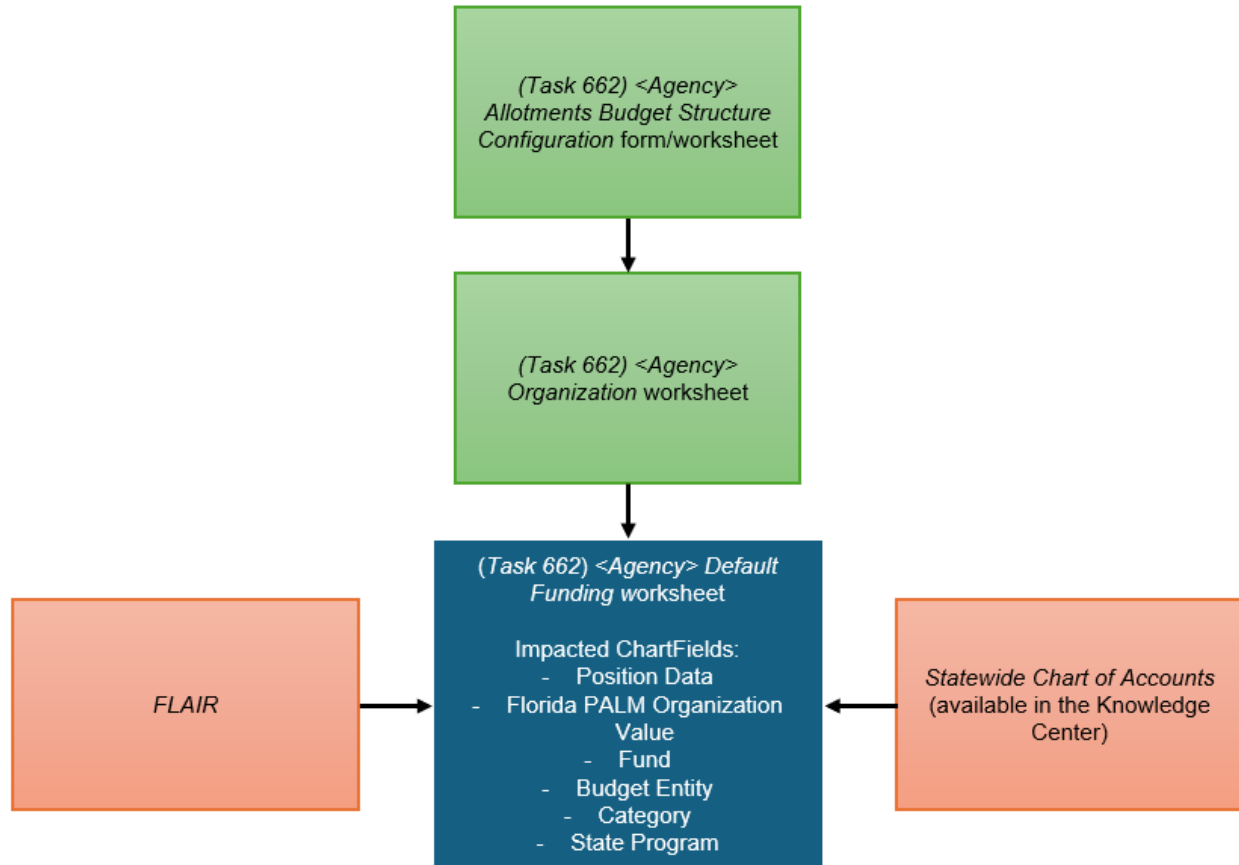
(Task 662) <Agency> Allotments Budget Structure Configuration form/worksheet

(Task 662) <Agency> Organization worksheet

(Task 662) <Agency> Default Funding worksheet

Impacted ChartFields:
- Position Data
- Florida PALM Organization Value
- Fund
- Budget Entity
- Category
- State Program

FLAIR

Statewide Chart of Accounts (available in the Knowledge Center)